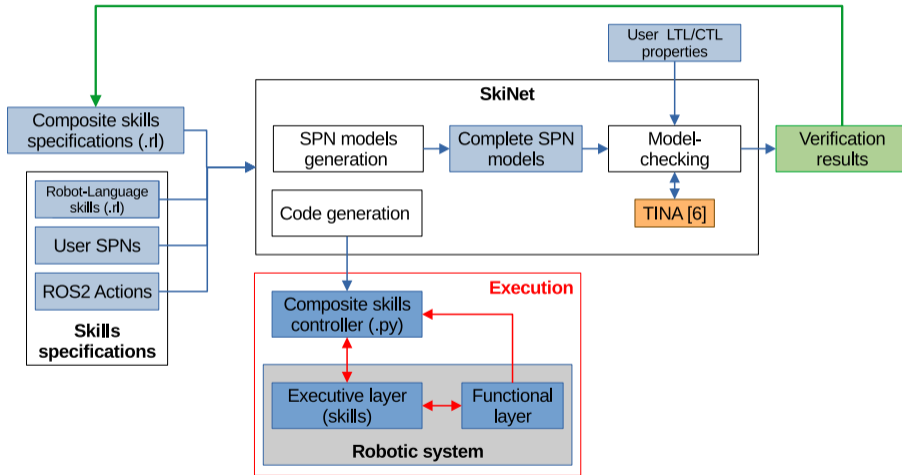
User LTL/CTL properties

SkiNet

Composite skills specifications (.rl)

SPN models generation

Complete SPN models

Model-checking

Verification results

Robot-Language skills (.rl)

TINA [6]

Code generation

User SPNs

ROS2 Actions

Execution

Composite skills controller (.py)

Skills specifications

Executive layer (skills)

Functional layer

Robotic system